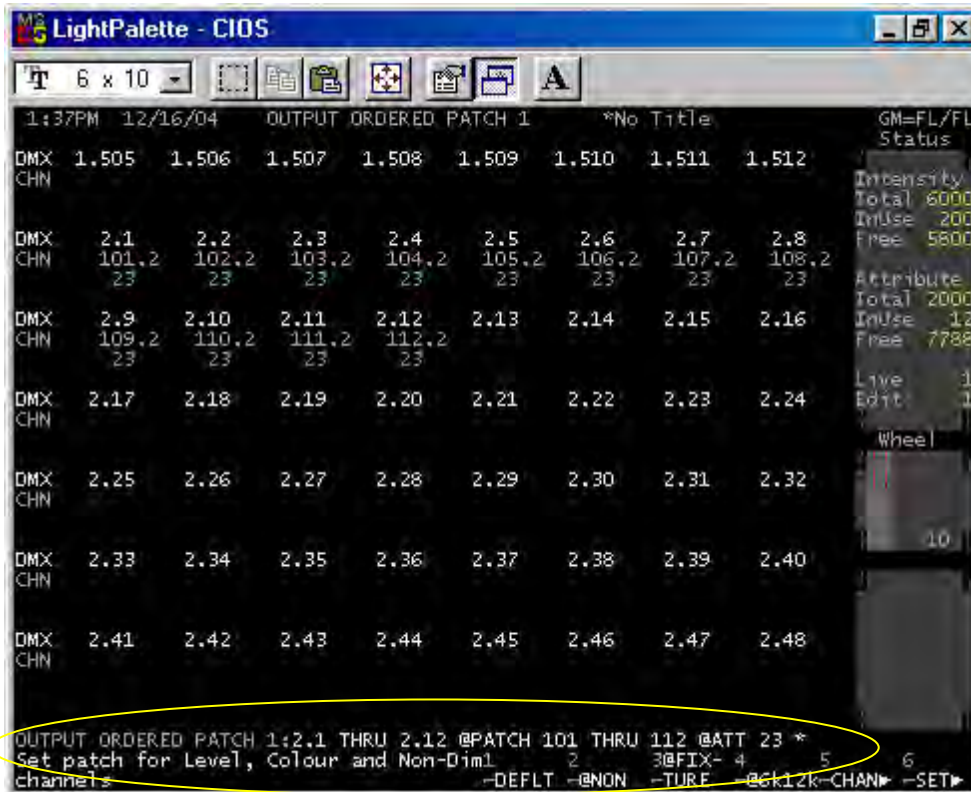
LightPalette - CIOS

6 x 10

1:37PM 12/16/04 OUTPUT ORDERED PATCH 1 *No Title

GM=FL/FL
Status

| DMX | 1.505 | 1.506 | 1.507 | 1.508 | 1.509 | 1.510 | 1.511 | 1.512 |
|---|---|---|---|---|---|---|---|---|
| CHN | | | | | | | | |

| DMX | 2.1 | 2.2 | 2.3 | 2.4 | 2.5 | 2.6 | 2.7 | 2.8 |
|---|---|---|---|---|---|---|---|---|
| CHN | 101.2 23 | 102.2 23 | 103.2 23 | 104.2 23 | 105.2 23 | 106.2 23 | 107.2 23 | 108.2 23 |

| DMX | 2.9 | 2.10 | 2.11 | 2.12 | 2.13 | 2.14 | 2.15 | 2.16 |
|---|---|---|---|---|---|---|---|---|
| CHN | 109.2 23 | 110.2 23 | 111.2 23 | 112.2 23 | | | | |

| DMX | 2.17 | 2.18 | 2.19 | 2.20 | 2.21 | 2.22 | 2.23 | 2.24 |
|---|---|---|---|---|---|---|---|---|
| CHN | | | | | | | | |

| DMX | 2.25 | 2.26 | 2.27 | 2.28 | 2.29 | 2.30 | 2.31 | 2.32 |
|---|---|---|---|---|---|---|---|---|
| CHN | | | | | | | | |

| DMX | 2.33 | 2.34 | 2.35 | 2.36 | 2.37 | 2.38 | 2.39 | 2.40 |
|---|---|---|---|---|---|---|---|---|
| CHN | | | | | | | | |

| DMX | 2.41 | 2.42 | 2.43 | 2.44 | 2.45 | 2.46 | 2.47 | 2.48 |
|---|---|---|---|---|---|---|---|---|
| CHN | | | | | | | | |

Intensity
Total 6000
InUse 200
Free 5800

Attribute
Total 2000
InUse 12
Free 7788

Live 1
Edit 1

Wheel
10

OUTPUT ORDERED PATCH 1:2.1 THRU 2.12 @PATCH 101 THRU 112 @ATT 23 *
Set patch for Level, Colour and Non-Dim1 2 3@FIX- 4 5 6
channels -DEFLT -@NON -TURE -@6k12k-CHAN▸ -SET▸